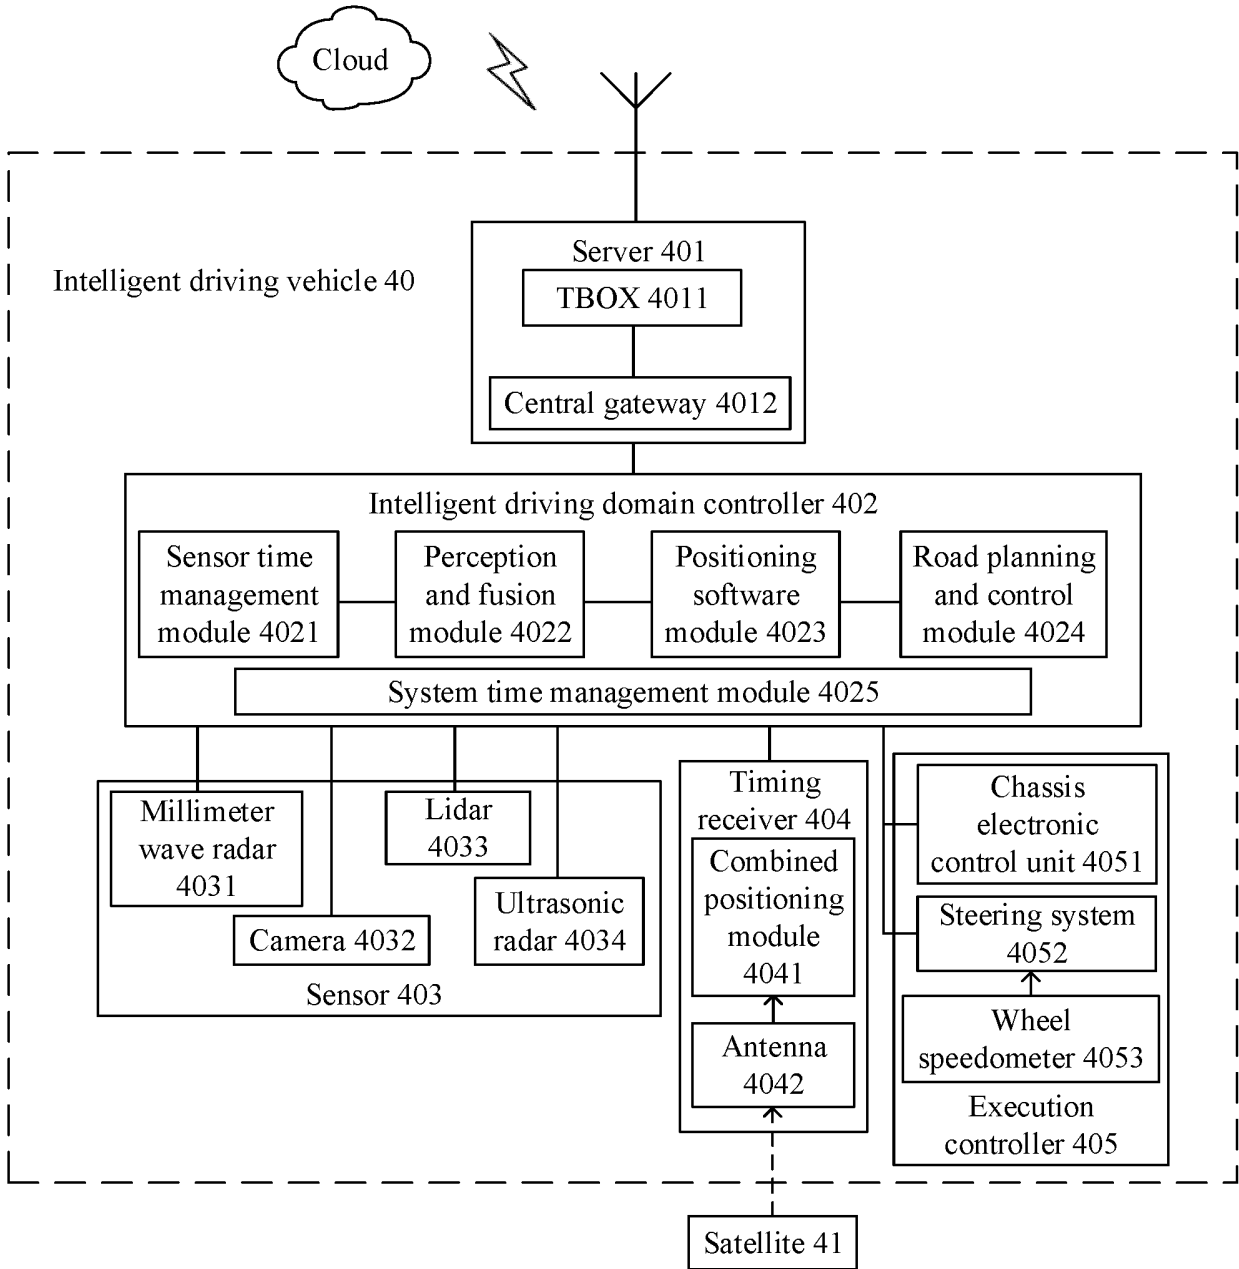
Cloud

Intelligent driving vehicle 40

Server 401

TBOX 4011

Central gateway 4012

Intelligent driving domain controller 402

Sensor time management module 4021

Perception and fusion module 4022

Positioning software module 4023

Road planning and control module 4024

System time management module 4025

Millimeter wave radar 4031

Camera 4032

Lidar 4033

Ultrasonic radar 4034

Sensor 403

Timing receiver 404

Combined positioning module 4041

Antenna 4042

Chassis electronic control unit 4051

Steering system 4052

Wheel speedometer 4053

Execution controller 405

Satellite 41